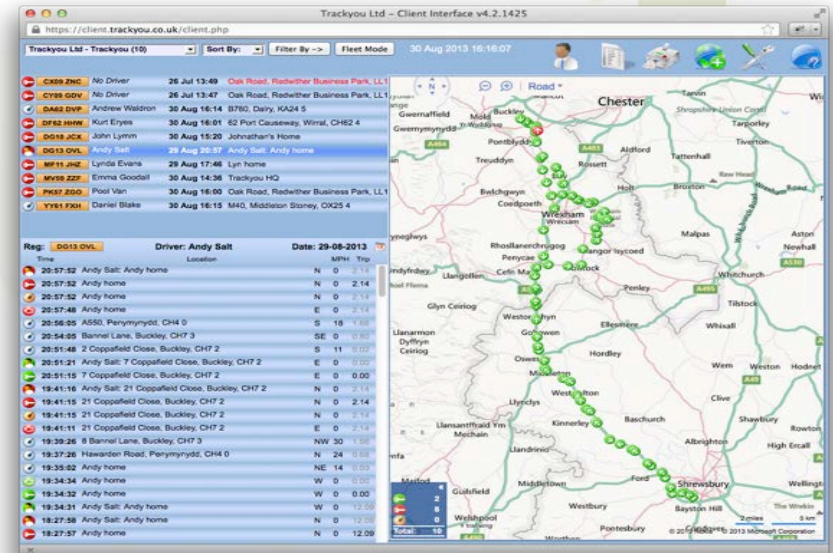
Trackyou Ltd – Client Interface v4.2.1425

https://client.trackyou.co.uk/client.php

Trackyou Ltd - Trackyou (10) | Sort By: | Filter By -> | Fleet Mode | 30 Aug 2013 16:16:07

| | | | |
|---|---|---|---|
| CX09 ZNC | No Driver | 26 Jul 13:49 | Oak Road, Redwither Business Park, LL1 |
| CY09 GDV | No Driver | 26 Jul 13:47 | Oak Road, Redwither Business Park, LL1 |
| DA62 DVP | Andrew Waldron | 30 Aug 16:14 | B780, Dalry, KA24 5 |
| DF62 HHW | Kurt Eryes | 30 Aug 16:01 | 62 Port Causeway, Wirral, CH62 4 |
| DG10 JCX | John Lymm | 30 Aug 15:20 | Johnathan's Home |
| DG13 OVL | Andy Salt | 29 Aug 20:57 | Andy Salt: Andy home |
| MF11 JHZ | Lynda Evans | 29 Aug 17:46 | Lyn home |
| MV08 ZZF | Emma Goodall | 30 Aug 14:36 | Trackyou HQ |
| PK57 ZGO | Pool Van | 30 Aug 16:00 | Oak Road, Redwither Business Park, LL1 |
| YY61 FXH | Daniel Blake | 30 Aug 16:15 | M40, Middleton Stoney, OX25 4 |

Reg: DG13 OVL | Driver: Andy Salt | Date: 29-08-2013

| Time | Location | | MPH | Trip |
|---|---|---|---|---|
| 20:57:52 | Andy Salt: Andy home | N | 0 | 2.14 |
| 20:57:52 | Andy home | N | 0 | 2.14 |
| 20:57:52 | Andy home | N | 0 | 2.14 |
| 20:57:48 | Andy home | E | 0 | 2.14 |
| 20:56:05 | A550, Penymynydd, CH4 0 | S | 18 | 1.66 |
| 20:54:05 | Bannel Lane, Buckley, CH7 3 | SE | 0 | 0.80 |
| 20:51:48 | 2 Coppafield Close, Buckley, CH7 2 | S | 11 | 0.02 |
| 20:51:21 | Andy Salt: 7 Coppafield Close, Buckley, CH7 2 | E | 0 | 0.00 |
| 20:51:15 | 7 Coppafield Close, Buckley, CH7 2 | E | 0 | 0.00 |
| 19:41:16 | Andy Salt: 21 Coppafield Close, Buckley, CH7 2 | N | 0 | 2.14 |
| 19:41:15 | 21 Coppafield Close, Buckley, CH7 2 | N | 0 | 2.14 |
| 19:41:15 | 21 Coppafield Close, Buckley, CH7 2 | N | 0 | 2.14 |
| 19:41:11 | 21 Coppafield Close, Buckley, CH7 2 | E | 0 | 2.14 |
| 19:39:26 | 8 Bannel Lane, Buckley, CH7 3 | NW | 30 | 1.56 |
| 19:37:26 | Hawarden Road, Penymynydd, CH4 0 | N | 24 | 0.68 |
| 19:35:02 | Andy home | NE | 14 | 0.03 |
| 19:34:32 | Andy home | W | 0 | 0.00 |
| 19:34:32 | Andy home | W | 0 | 0.00 |
| 19:34:31 | Andy Salt: Andy home | W | 0 | 12.09 |
| 18:27:58 | Andy Salt: Andy home | N | 0 | 12.09 |
| 18:27:57 | Andy home | N | 0 | 12.09 |

Road

Chester, Gwernaffield, Mold, Buckley, Gwernymynydd, Pontblyddyn, Tarvin, Shropshire Union Canal, Tarporley, Aldford, Tiverton, Treuddyn, Rossett, Tattenhall, Holt, Broxton, Bwlchgwyn, Coedpoeth, Wrexham, Malpas, Aston, Newhall, Rhosllanerchrugog, Penycae, Bangor Isycoed, Llangollen, Cefn Mawr, Chirk, Whitchurch, Penley, Glyn Ceiriog, Tilstock, Weston Rhyn, Ellesmere, Whixall, Llanarmon Dyffryn Ceiriog, Gobowen, Hordley, Oswestry, Wem, Weston, Hodnet, Middleton, Llynclys, West Felton, Clive, Llansantffraid Ym Mechain, Kinnerley, Baschurch, Shawbury, Albrighton, Rowton, High Ercall, Llandrinio, Middletown, Ford, Shrewsbury, Guilsfield, Welshpool, Westbury, Bayston Hill, Pontesbury, The Wrekin, Wellingt

2, 8, 0, Total: 10

2 miles, 5 km
© 2013 Nokia © 2013 Microsoft Corporation